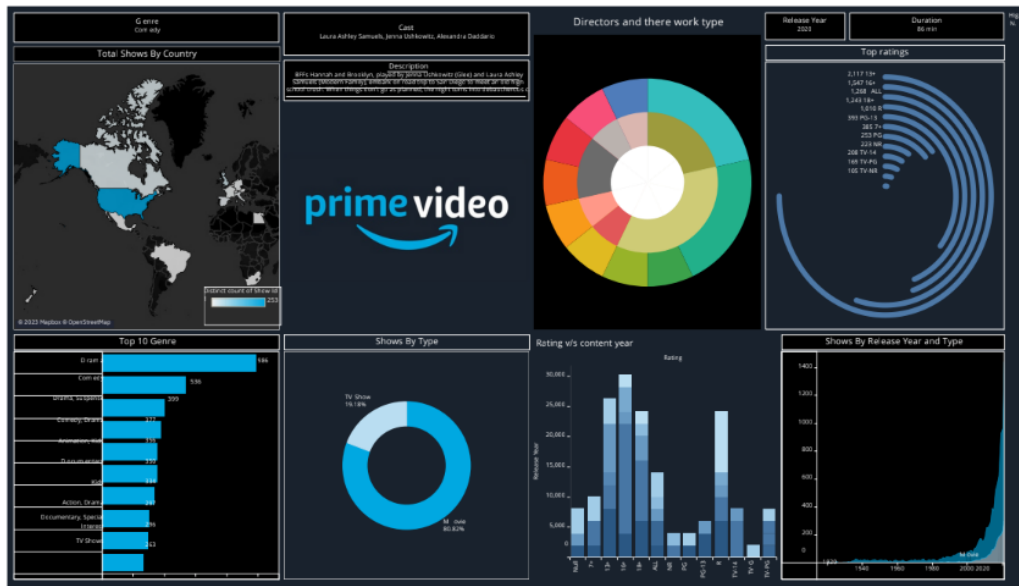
Genre
Comedy

Cast
Laura Ashley Samuels, Jenna Ushkowitz, Alexandra Daddario

Description
BFFs Hannah and Brooklyn, played by Jenna Ushkowitz (Glee) and Laura Ashley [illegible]

Directors and there work type

Release Year
2020

Duration
86 min

Total Shows By Country

© 2023 Mapbox © OpenStreetMap

Distinct count of Show Id
1 253

prime video

Top ratings

2,117 13+
1,547 16+
1,268 ALL
1,243 18+
1,010 R
393 PG-13
385 7+
253 PG
223 NR
208 TV-14
165 TV-PG
105 TV-NR

Top 10 Genre

Drama 986
Comedy 536
Drama, Suspense 399
Comedy, Drama 377
Animation, Kids 359
Documentary 359
Kids 339
Action, Drama 341
Documentary, Special Interest 296
TV Shows 263

Shows By Type

TV Show
19.18%

Movie
80.82%

Rating v/s content year

Rating

30,000
25,000
20,000
15,000
10,000
5,000
0

Release Year

Null
7+
13+
16+
18+
ALL
NR
PG
PG-13
R
TV-14
TV-G
TV-PG

Shows By Release Year and Type

1400
1200
1000
800
600
400
200
0

1920 1940 1960 1980 2000 2020

Movie